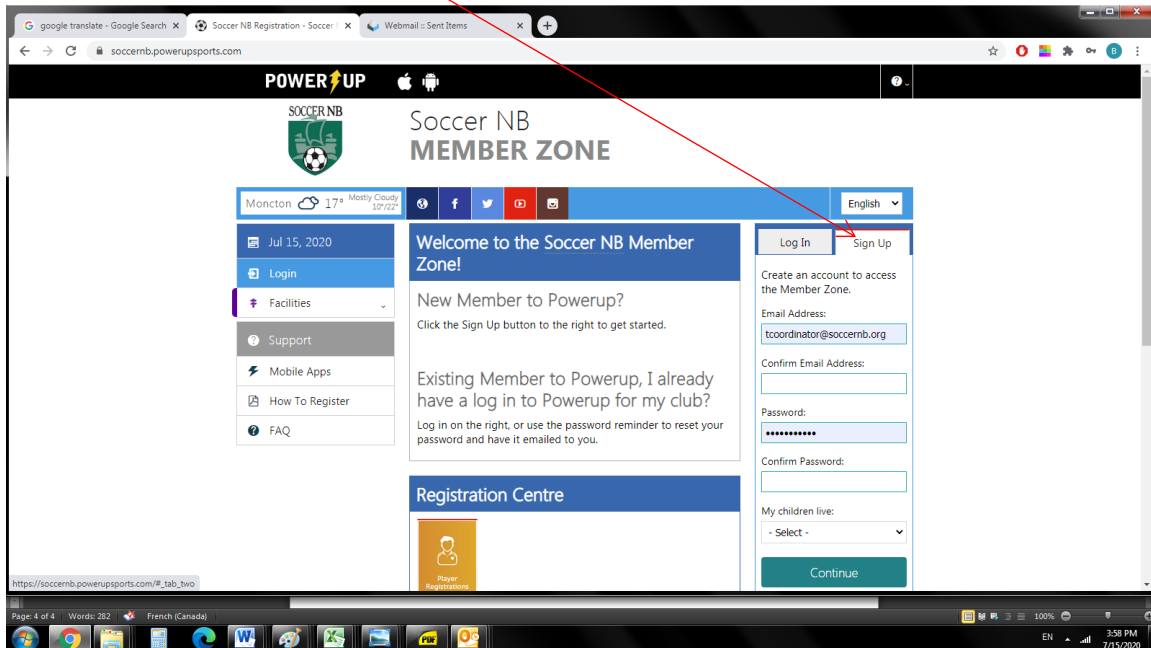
google translate - Google Search ×
Soccer NB Registration - Soccer ×
Webmail :: Sent Items ×

soccernb.powerupsports.com

POWER UP

SOCCER NB

Soccer NB
MEMBER ZONE

Moncton 17° Mostly Cloudy 10°/22°

English

Jul 15, 2020
Login
Facilities
Support
Mobile Apps
How To Register
FAQ

Welcome to the Soccer NB Member Zone!

New Member to Powerup?
Click the Sign Up button to the right to get started.

Existing Member to Powerup, I already have a log in to Powerup for my club?
Log in on the right, or use the password reminder to reset your password and have it emailed to you.

Registration Centre

Player Registrations

Log In
Sign Up

Create an account to access the Member Zone.
Email Address:
tcoordinator@soccernb.org
Confirm Email Address:
Password:
••••••••••••
Confirm Password:
My children live:
- Select -
Continue

https://soccernb.powerupsports.com/#_tab_two

Page: 4 of 4 Words: 282 French (Canada)
100%
EN 3:58 PM 7/15/2020